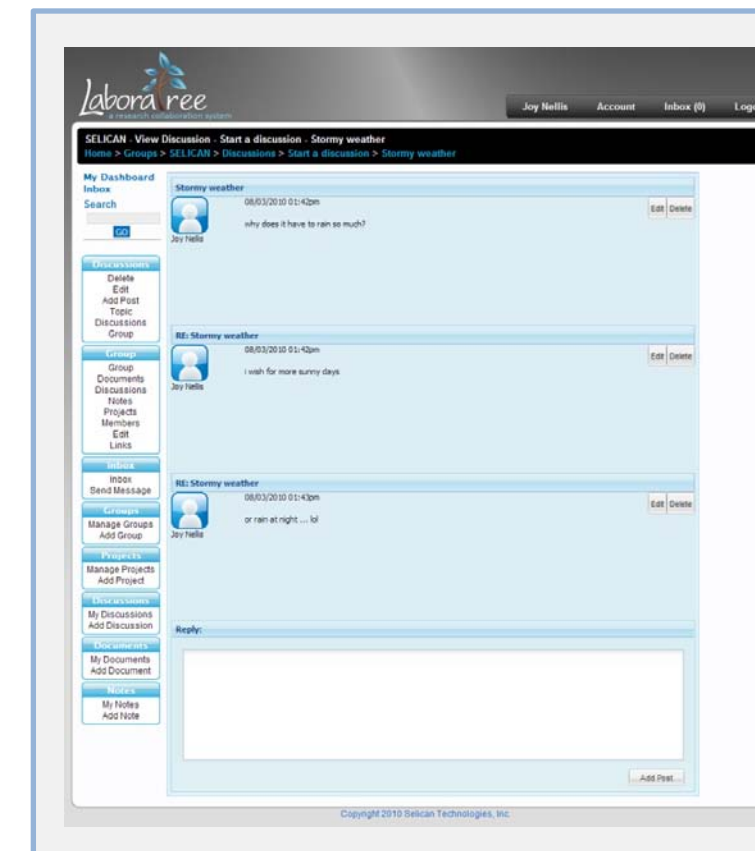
Laboratree
a research collaboration system

Joy Nellis Account Inbox (0) Log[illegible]

SELICAN - View Discussion - Start a discussion - Stormy weather
Home > Groups > SELICAN > Discussions > Start a discussion > Stormy weather

My Dashboard
Inbox
Search
GO

Discussions
Delete
Edit
Add Post
Topic
Discussions
Group

Group
Group
Documents
Discussions
Notes
Projects
Members
Edit
Links

Inbox
Inbox
Send Message

Groups
Manage Groups
Add Group

Projects
Manage Projects
Add Project

Discussions
My Discussions
Add Discussion

Documents
My Documents
Add Document

Notes
My Notes
Add Note

Stormy weather
08/03/2010 01:42pm
why does it have to rain so much?
Joy Nellis
Edit Delete

RE: Stormy weather
08/03/2010 01:42pm
i wish for more sunny days
Joy Nellis
Edit Delete

RE: Stormy weather
08/03/2010 01:43pm
or rain at night .... lol
Joy Nellis
Edit Delete

Reply:

Add Post

Copyright 2010 Selican Technologies, Inc